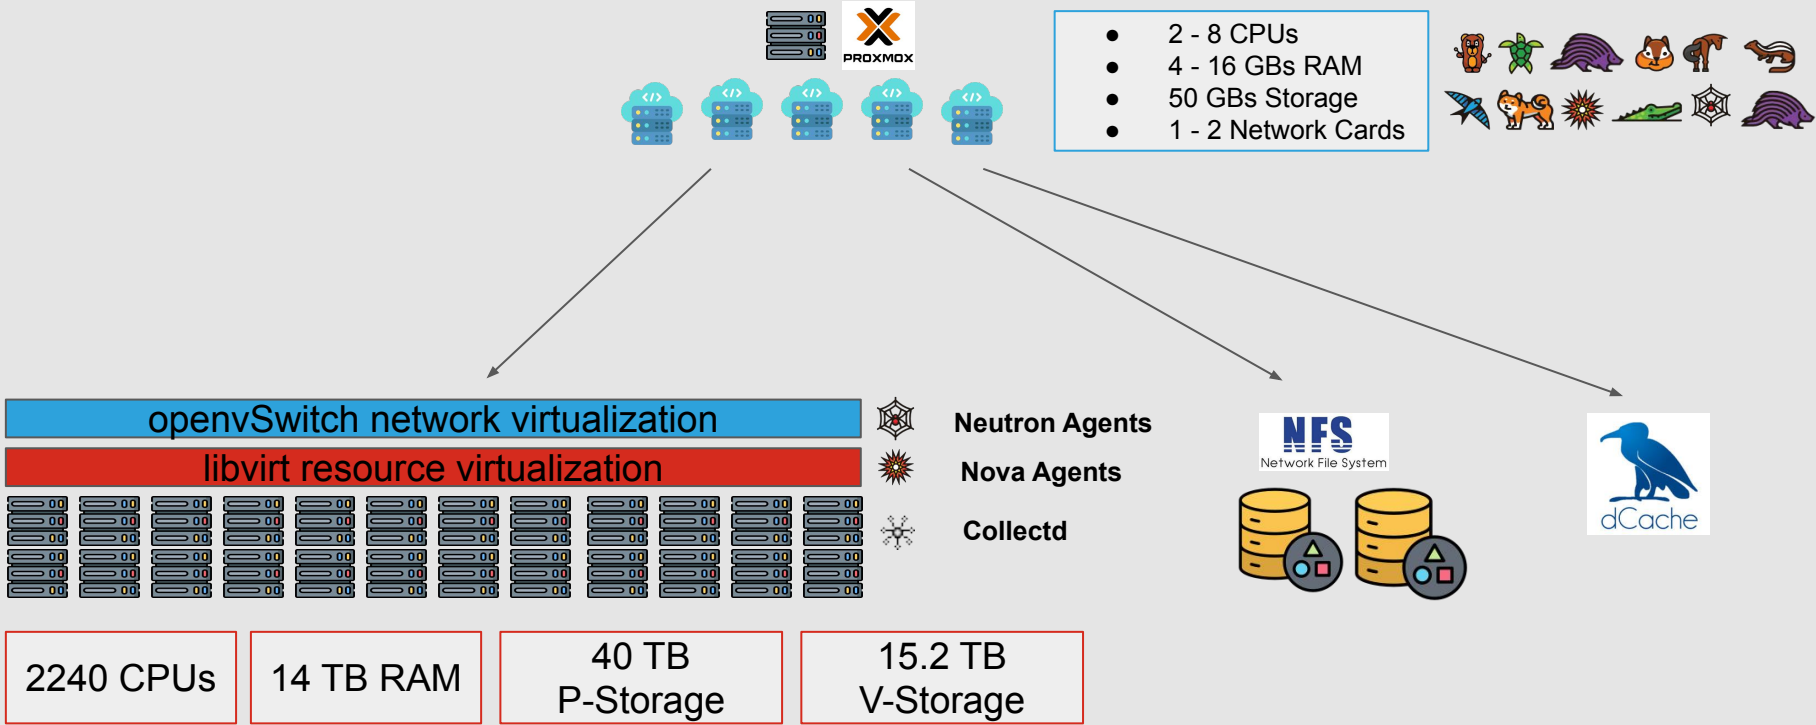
PROXMOX

- 2 - 8 CPUs
- 4 - 16 GBs RAM
- 50 GBs Storage
- 1 - 2 Network Cards

openvSwitch network virtualization

libvirt resource virtualization

Neutron Agents

Nova Agents

Collectd

NFS
Network File System

dCache

2240 CPUs

14 TB RAM

40 TB
P-Storage

15.2 TB
V-Storage